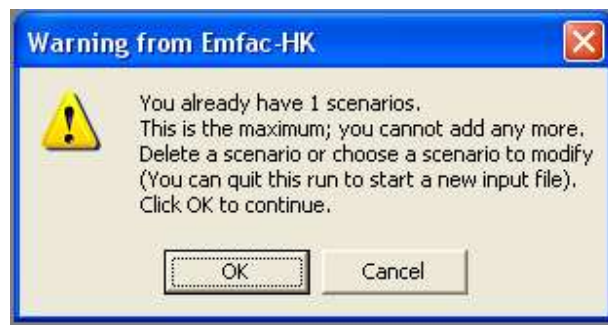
Warning from Emfac-HK

You already have 1 scenarios.
This is the maximum; you cannot add any more.
Delete a scenario or choose a scenario to modify
(You can quit this run to start a new input file).
Click OK to continue.

OK
Cancel